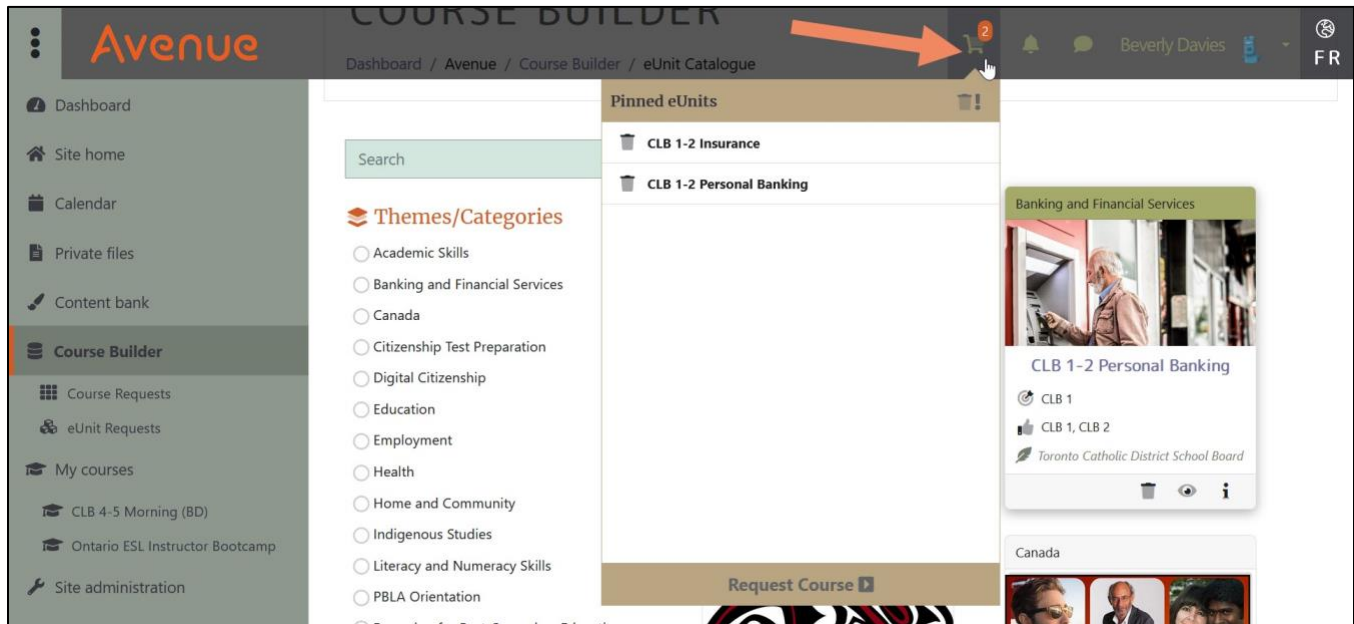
Avenue

COURSE BUILDER

Dashboard / Avenue / Course Builder / eUnit Catalogue

2

Beverly Davies

FR

Dashboard

Site home

Calendar

Private files

Content bank

Course Builder

Course Requests

eUnit Requests

My courses

CLB 4-5 Morning (BD)

Ontario ESL Instructor Bootcamp

Site administration

Search

Themes/Categories

Academic Skills

Banking and Financial Services

Canada

Citizenship Test Preparation

Digital Citizenship

Education

Employment

Health

Home and Community

Indigenous Studies

Literacy and Numeracy Skills

PBLA Orientation

Pinned eUnits

CLB 1-2 Insurance

CLB 1-2 Personal Banking

Request Course

Banking and Financial Services

CLB 1-2 Personal Banking

CLB 1

CLB 1, CLB 2

Toronto Catholic District School Board

Canada